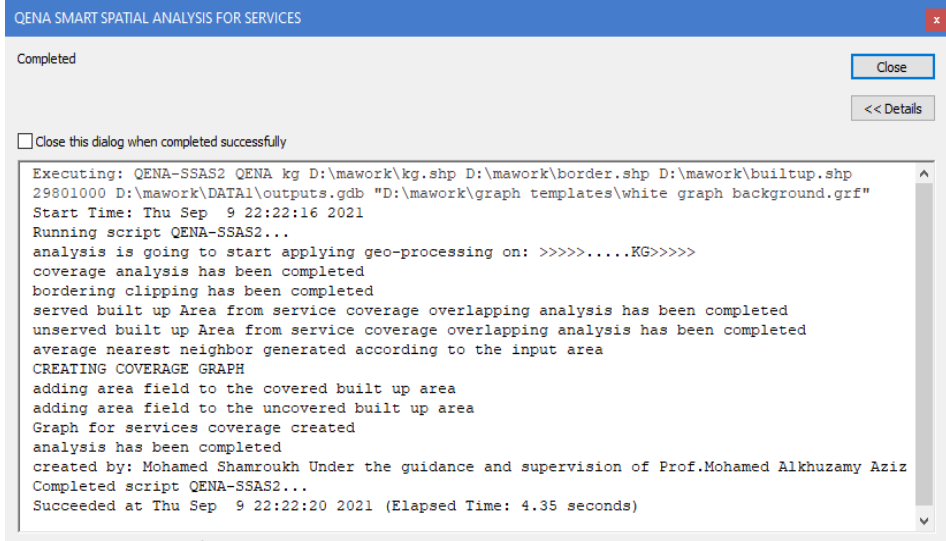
QENA SMART SPATIAL ANALYSIS FOR SERVICES

x

Completed

Close

<< Details

Close this dialog when completed successfully

Executing: QENA-SSAS2 QENA kg D:\mawork\kg.shp D:\mawork\border.shp D:\mawork\builtup.shp 29801000 D:\mawork\DATA1\outputs.gdb "D:\mawork\graph templates\white graph background.grf"
Start Time: Thu Sep 9 22:22:16 2021
Running script QENA-SSAS2...
analysis is going to start applying geo-processing on: >>>>>.....KG>>>>>
coverage analysis has been completed
bordering clipping has been completed
served built up Area from service coverage overlapping analysis has been completed
unserved built up Area from service coverage overlapping analysis has been completed
average nearest neighbor generated according to the input area
CREATING COVERAGE GRAPH
adding area field to the covered built up area
adding area field to the uncovered built up area
Graph for services coverage created
analysis has been completed
created by: Mohamed Shamroukh Under the guidance and supervision of Prof.Mohamed Alkhuzamy Aziz
Completed script QENA-SSAS2...
Succeeded at Thu Sep 9 22:22:20 2021 (Elapsed Time: 4.35 seconds)